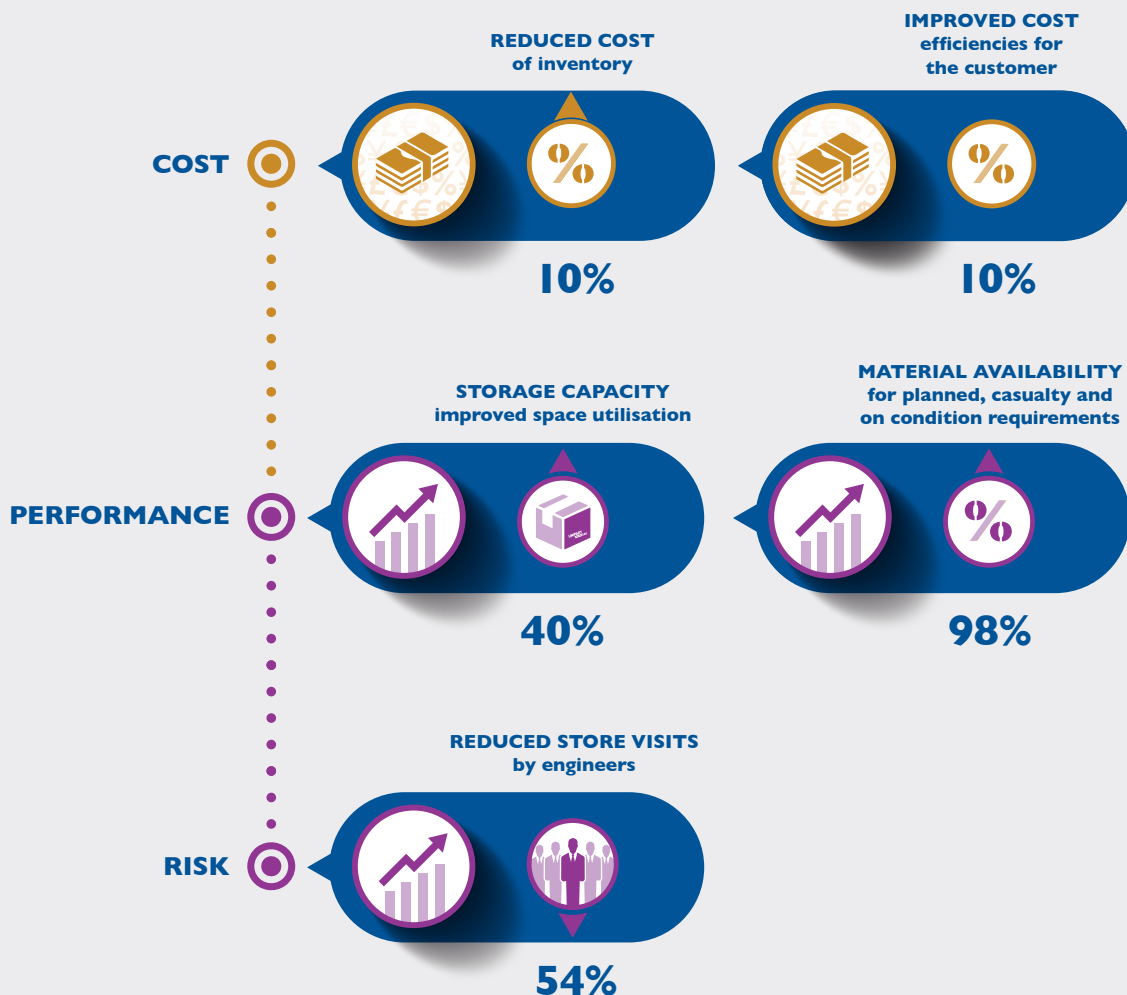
REDUCED COST of inventory

IMPROVED COST efficiencies for the customer

COST

%

%

10%

10%

STORAGE CAPACITY improved space utilisation

MATERIAL AVAILABILITY for planned, casualty and on condition requirements

PERFORMANCE

%

40%

98%

REDUCED STORE VISITS by engineers

RISK

54%